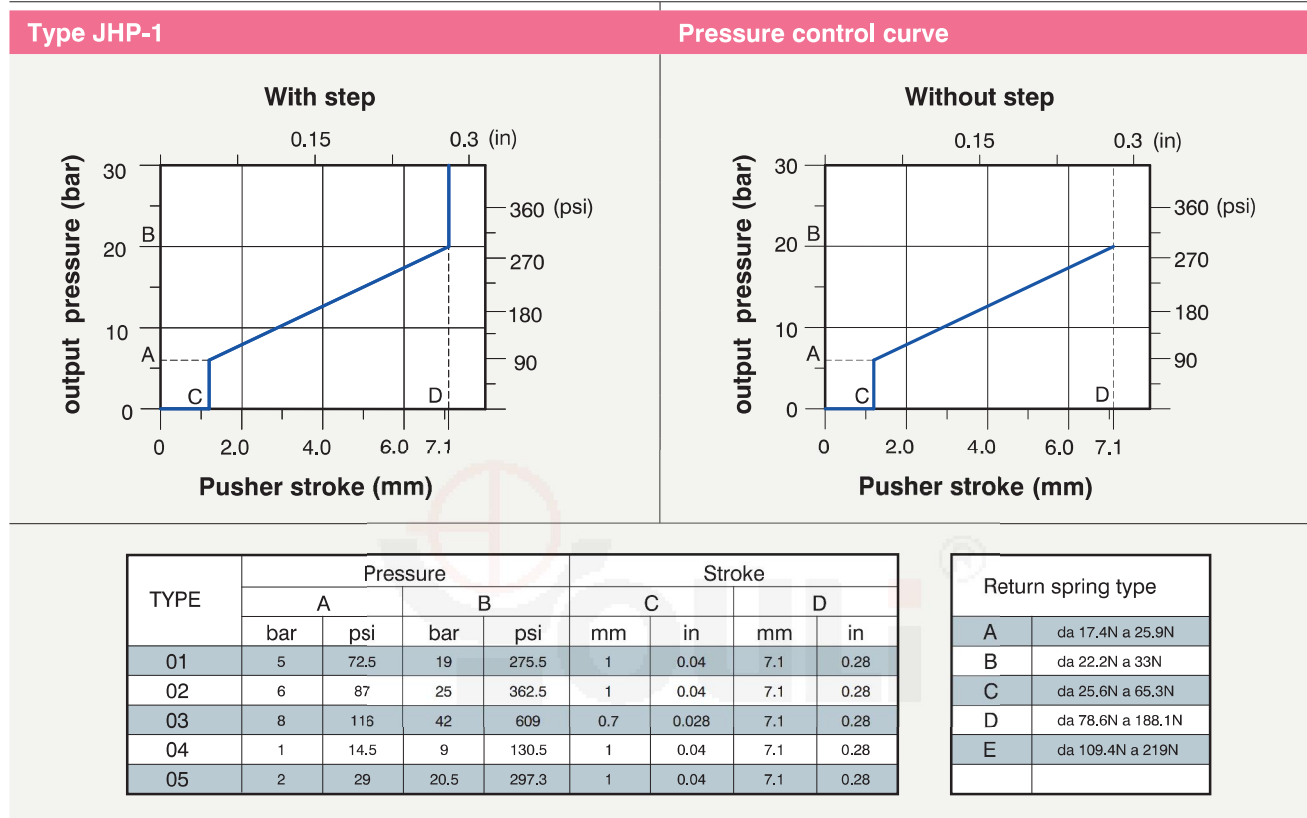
Type JHP-1

Pressure control curve

With step

0.15 0.3 (in)

30 20 10 0

B A C D

360 (psi) 270 180 90

output pressure (bar)

0 2.0 4.0 6.0 7.1

Pusher stroke (mm)

Without step

0.15 0.3 (in)

30 20 10 0

B A C D

360 (psi) 270 180 90

output pressure (bar)

0 2.0 4.0 6.0 7.1

Pusher stroke (mm)

| TYPE | Pressure | | | | Stroke | | | |
|---|---|---|---|---|---|---|---|---|
| | A | | B | | C | | D | |
| | bar | psi | bar | psi | mm | in | mm | in |
| 01 | 5 | 72.5 | 19 | 275.5 | 1 | 0.04 | 7.1 | 0.28 |
| 02 | 6 | 87 | 25 | 362.5 | 1 | 0.04 | 7.1 | 0.28 |
| 03 | 8 | 116 | 42 | 609 | 0.7 | 0.028 | 7.1 | 0.28 |
| 04 | 1 | 14.5 | 9 | 130.5 | 1 | 0.04 | 7.1 | 0.28 |
| 05 | 2 | 29 | 20.5 | 297.3 | 1 | 0.04 | 7.1 | 0.28 |

| Return spring type | |
|---|---|
| A | da 17.4N a 25.9N |
| B | da 22.2N a 33N |
| C | da 25.6N a 65.3N |
| D | da 78.6N a 188.1N |
| E | da 109.4N a 219N |
| | |